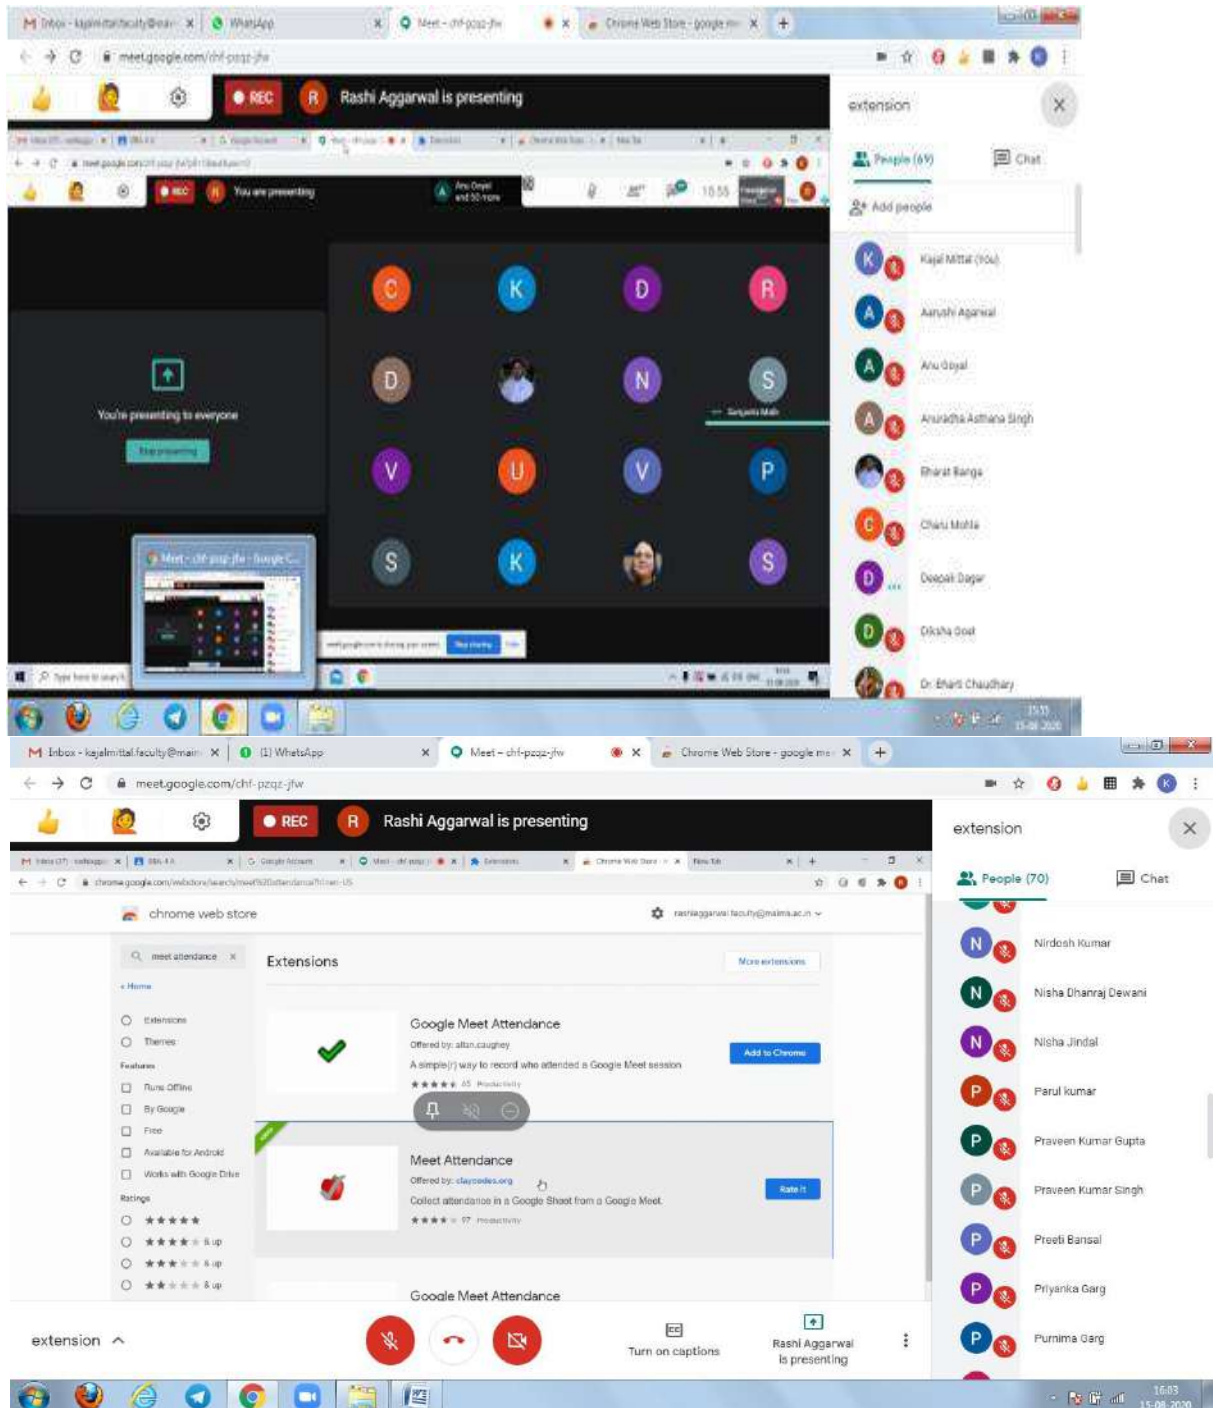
M Inbox - kajalmittal.faculty@ma × WhatsApp × Meet - chf-pzqz-jfw × Chrome Web Store - google m × +

meet.google.com/chf-pzqz-jfw

REC R Rashi Aggarwal is presenting

extension

People (69) Chat

Add people

Kajal Mittal (You)
Aarushi Agarwal
Anu Goyal
Anuradha Asthana Singh
Bharat Banga
Charu Mohla
Deepak Dagar
Diksha Goel
Dr. Bharti Chaudhary

REC R You are presenting

Anu Goyal and 50 more

C K D R
D N S
V U V P
S K S

You're presenting to everyone

Stop presenting

Meet - chf-pzqz-jfw - Google C...

Type here to search

M Inbox - kajalmittal.faculty@main × (1) WhatsApp × Meet - chf-pzqz-jfw × Chrome Web Store - google me × +

meet.google.com/chf-pzqz-jfw

REC R Rashi Aggarwal is presenting

extension

People (70) Chat

Nirdosh Kumar
Nisha Dhanraj Dewani
Nisha Jindal
Parul kumar
Praveen Kumar Gupta
Praveen Kumar Singh
Preeti Bansal
Priyanka Garg
Purnima Garg

chrome web store

meet attendance

Extensions

More extensions

« Home

Extensions
Themes

Features

Runs Offline
By Google
Free
Available for Android
Works with Google Drive

Ratings

Google Meet Attendance

Offered by: allan.caughey

A simple(r) way to record who attended a Google Meet session

Add to Chrome

Meet Attendance

Offered by: claycodes.org

Collect attendance in a Google Sheet from a Google Meet

Rate it

Google Meet Attendance

extension

Turn on captions

Rashi Aggarwal is presenting

16:03
15-08-2020